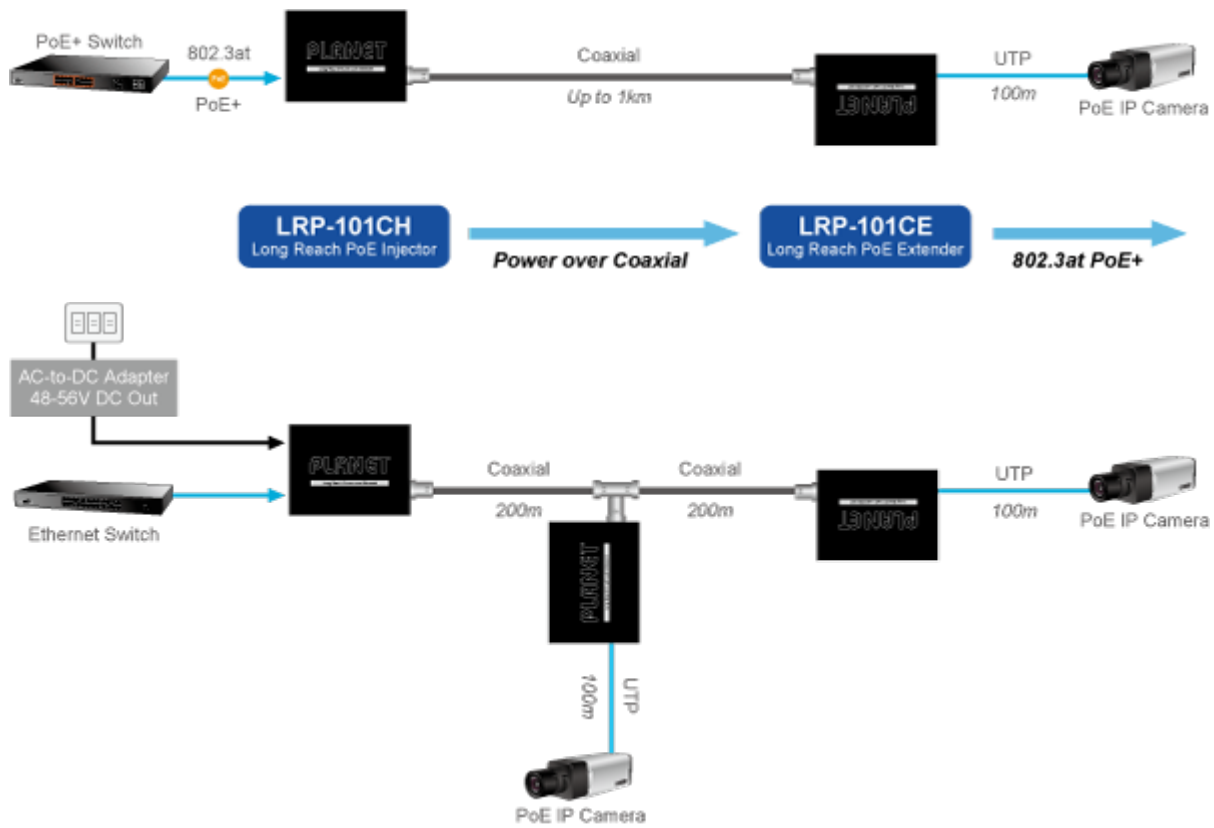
PoE+ Switch

802.3at

PoE+

PLANET

Coaxial

Up to 1km

PLANET

UTP

100m

PoE IP Camera

LRP-101CH
Long Reach PoE Injector

Power over Coaxial

LRP-101CE
Long Reach PoE Extender

802.3at PoE+

AC-to-DC Adapter
48-56V DC Out

PLANET

Ethernet Switch

Coaxial

200m

Coaxial

200m

PLANET

UTP

100m

PoE IP Camera

PLANET

100m

UTP

PoE IP Camera